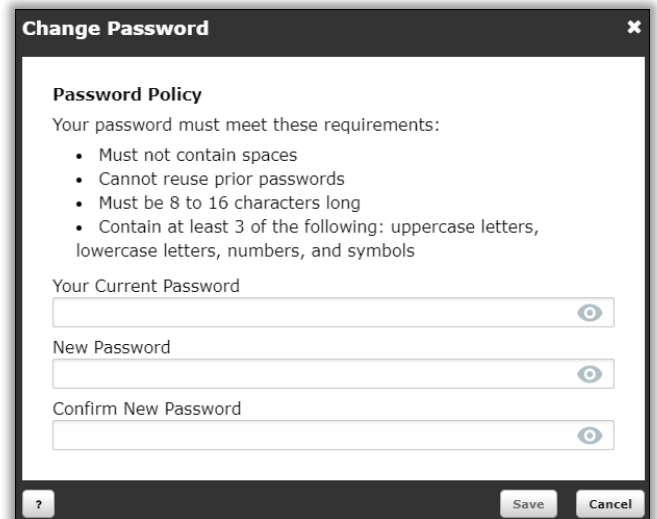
Change Password

Password Policy

Your password must meet these requirements:

- Must not contain spaces
- Cannot reuse prior passwords
- Must be 8 to 16 characters long
- Contain at least 3 of the following: uppercase letters, lowercase letters, numbers, and symbols

Your Current Password

New Password

Confirm New Password

?

Save

Cancel